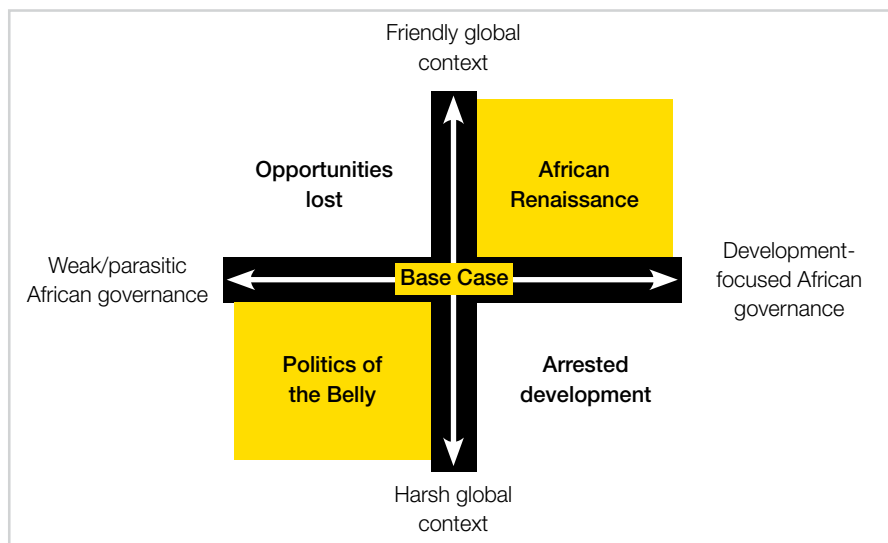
Friendly global context

Opportunities lost

African Renaissance

Weak/parasitic African governance

Base Case

Development-focused African governance

Politics of the Belly

Arrested development

Harsh global context